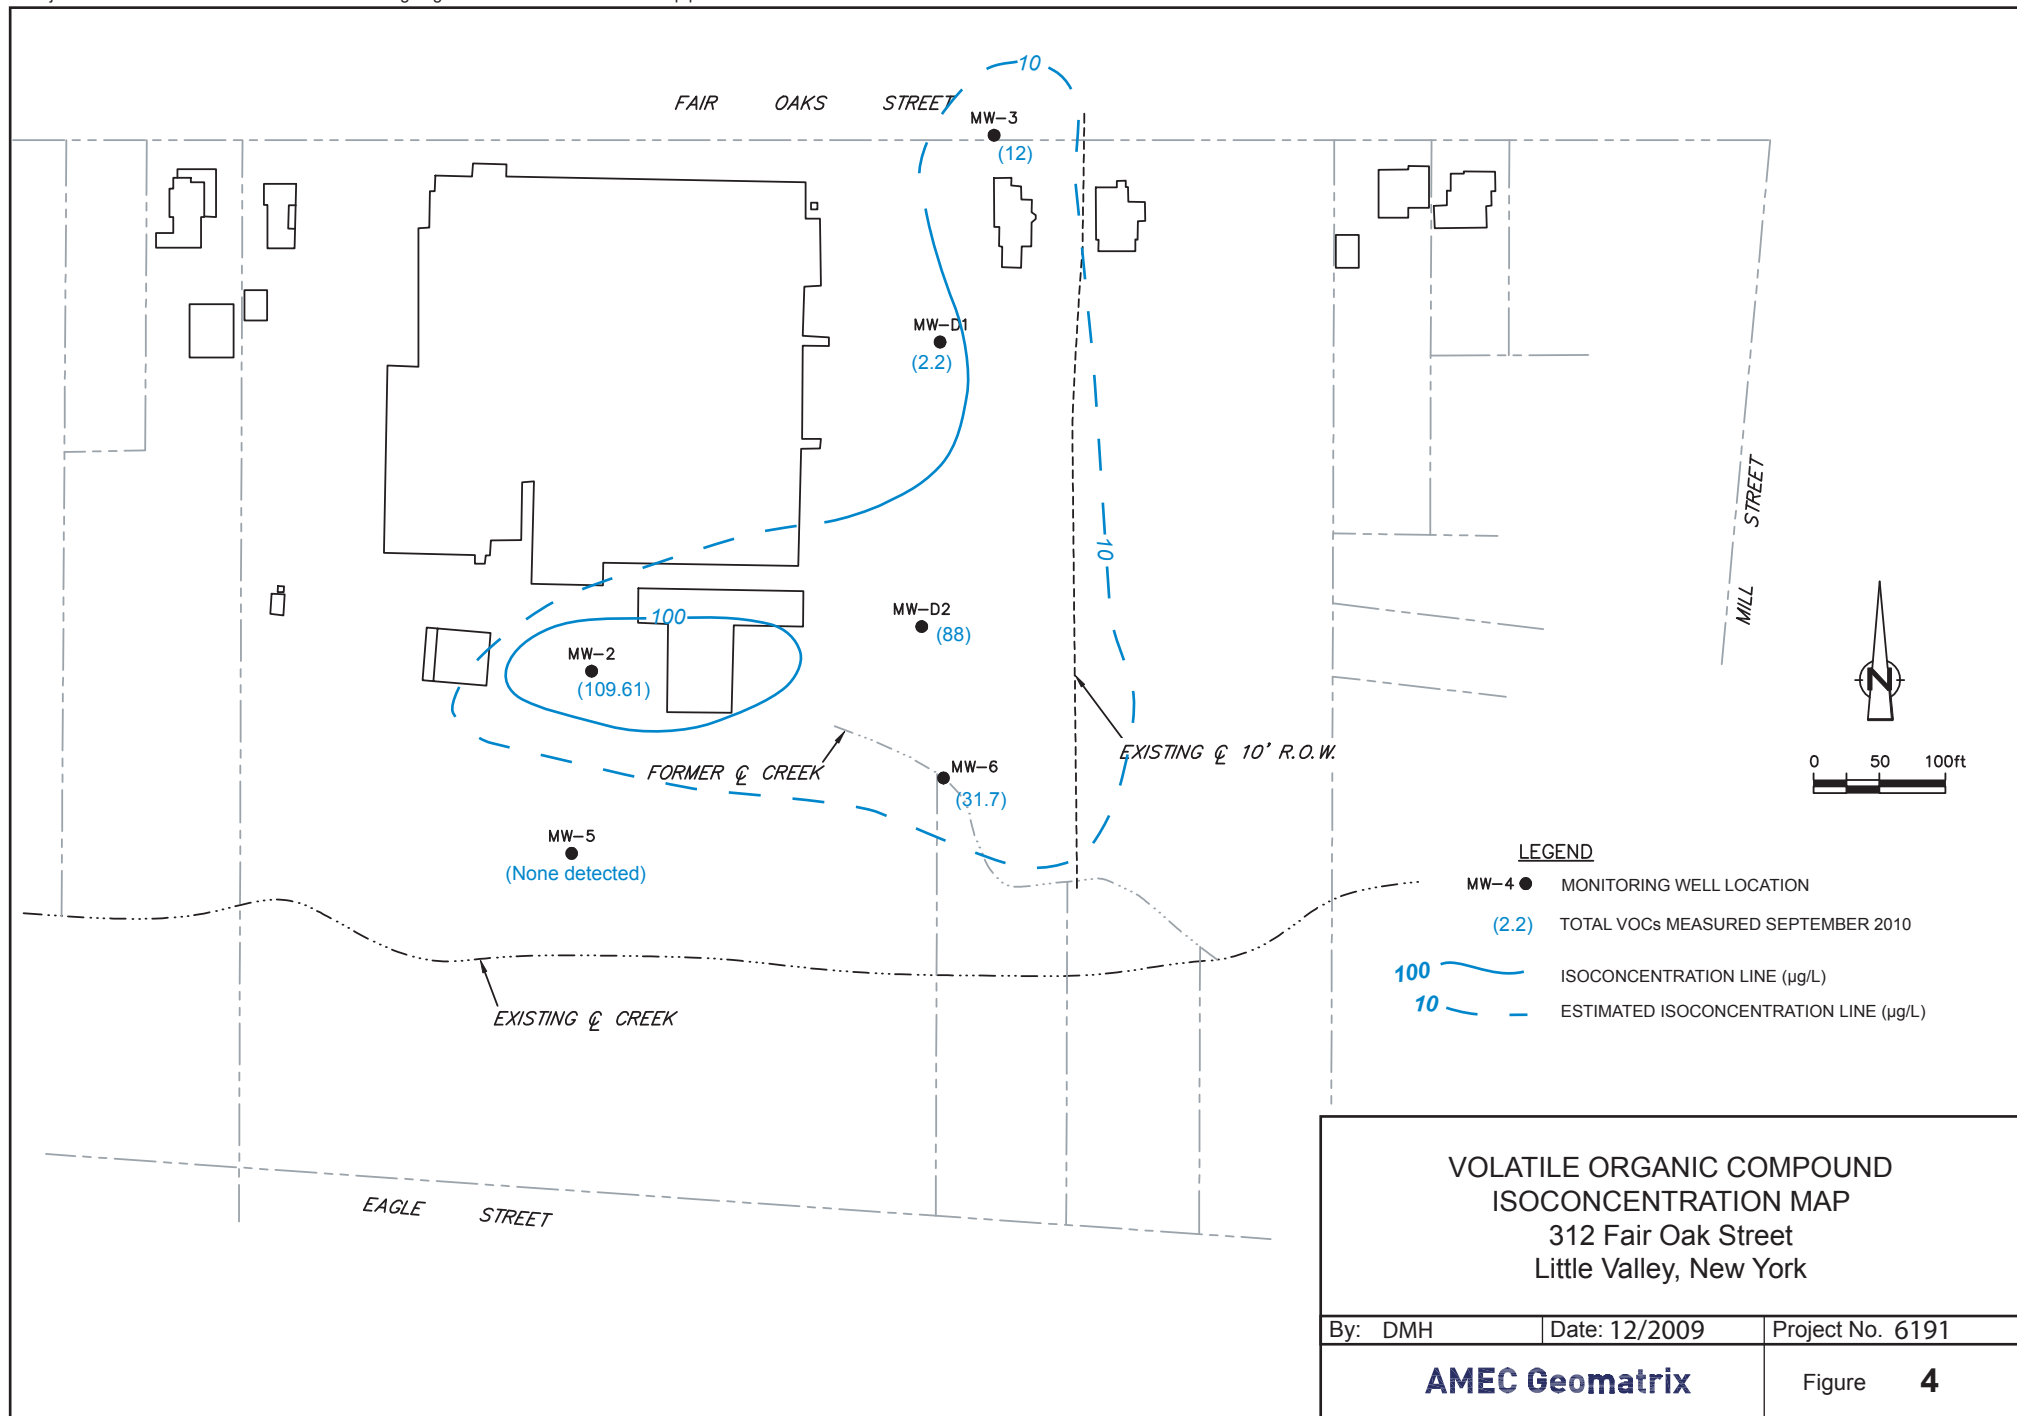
FAIR OAKS STREET

10

MW–3
(12)

MW–D1
(2.2)

10

MW–D2
(88)

100
MW–2
(109.61)

MW–6
(31.7)

FORMER ℄ CREEK

EXISTING ℄ 10' R.O.W.

MW–5
(None detected)

EXISTING ℄ CREEK

EAGLE STREET

MILL STREET

N

0 50 100ft

LEGEND
MW–4 ● MONITORING WELL LOCATION
(2.2) TOTAL VOCs MEASURED SEPTEMBER 2010
100 ISOCONCENTRATION LINE (µg/L)
10 ESTIMATED ISOCONCENTRATION LINE (µg/L)

VOLATILE ORGANIC COMPOUND
ISOCONCENTRATION MAP
312 Fair Oak Street
Little Valley, New York

| By: DMH | Date: 12/2009 | Project No. 6191 |
|---|---|---|

AMEC Geomatrix

Figure 4